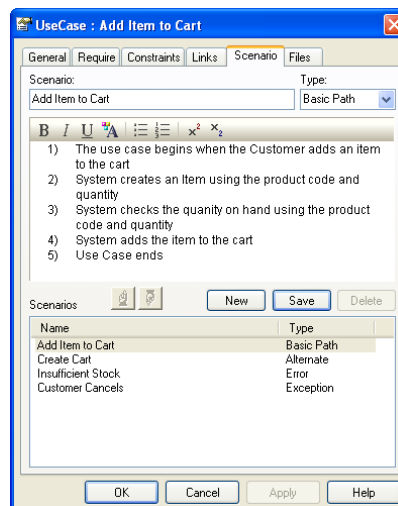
UseCase : Add Item to Cart

General | Require | Constraints | Links | Scenario | Files

Scenario:
Add Item to Cart

Type:
Basic Path

B I U A | $x^2$ $x_2$

1) The use case begins when the Customer adds an item to the cart
2) System creates an Item using the product code and quantity
3) System checks the quanity on hand using the product code and quantity
4) System adds the item to the cart
5) Use Case ends

Scenarios

New | Save | Delete

| Name | Type |
|---|---|
| Add Item to Cart | Basic Path |
| Create Cart | Alternate |
| Insufficient Stock | Error |
| Customer Cancels | Exception |

OK | Cancel | Apply | Help